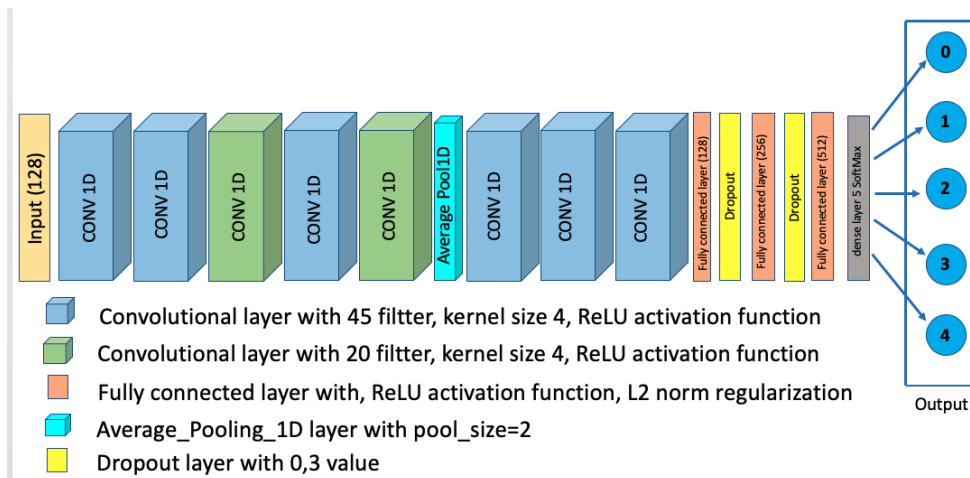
Input (128)

CONV 1D

CONV 1D

CONV 1D

CONV 1D

CONV 1D

Average Pool1D

CONV 1D

CONV 1D

CONV 1D

Fully connected layer (128)

Dropout

Fully connected layer (256)

Dropout

Fully connected layer (512)

dense layer 5 SoftMax

0

1

2

3

4

Output

Convolutional layer with 45 filtter, kernel size 4, ReLU activation function

Convolutional layer with 20 filtter, kernel size 4, ReLU activation function

Fully connected layer with, ReLU activation function, L2 norm regularization

Average_Pooling_1D layer with pool_size=2

Dropout layer with 0,3 value